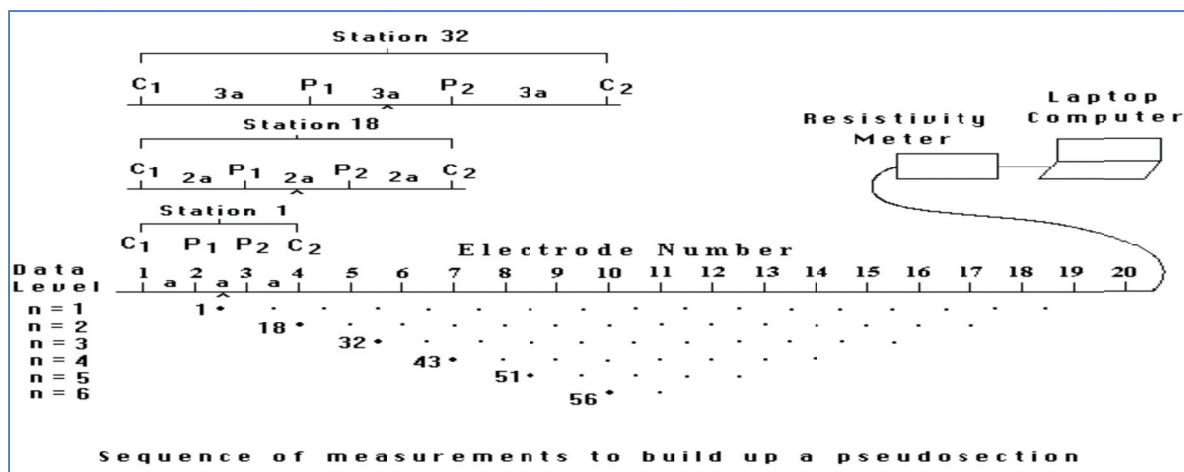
Station 32

$C_1$ 3a $P_1$ 3a $P_2$ 3a $C_2$

Station 18

$C_1$ 2a $P_1$ 2a $P_2$ 2a $C_2$

Station 1

$C_1$ $P_1$ $P_2$ $C_2$

Resistivity Meter

Laptop Computer

Electrode Number

Data Level

1 a 2 a 3 a 4 5 6 7 8 9 10 11 12 13 14 15 16 17 18 19 20

n = 1 1
n = 2 18
n = 3 32
n = 4 43
n = 5 51
n = 6 56

Sequence of measurements to build up a pseudosection